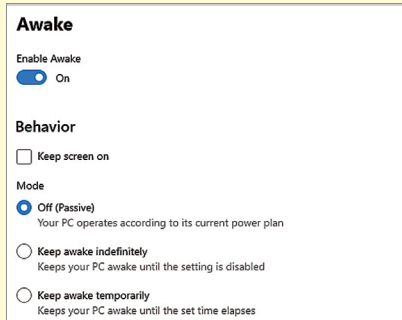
Awake

Enable Awake

On

Behavior

Keep screen on

Mode

Off (Passive)
Your PC operates according to its current power plan

Keep awake indefinitely
Keeps your PC awake until the setting is disabled

Keep awake temporarily
Keeps your PC awake until the set time elapses